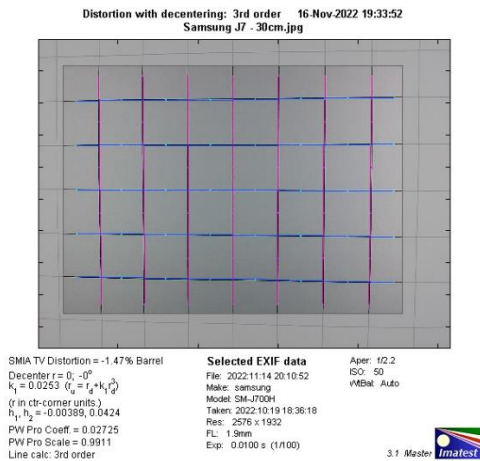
Distortion with decentering: 3rd order 16-Nov-2022 19:33:52
Samsung J7 - 30cm.jpg

SMIA TV Distortion = -1.47% Barrel
Decenter r = 0; -0°
$k_1$ = 0.0253 ($r_u = r_d + k_1 r_d^3$)
(r in ctr-corner units.)
$h_1$, $h_2$ = -0.00389, 0.0424
PW Pro Coeff. = 0.02725
PW Pro Scale = 0.9911
Line calc: 3rd order

Selected EXIF data
File: 2022:11:14 20:10:52
Make: samsung
Model: SM-J700H
Taken: 2022:10:19 18:36:18
Res: 2576 x 1932
FL: 1.9mm
Exp: 0.0100 s (1/100)

Aper: f/2.2
ISO: 50
WtBal: Auto

3.1 Master Imatest